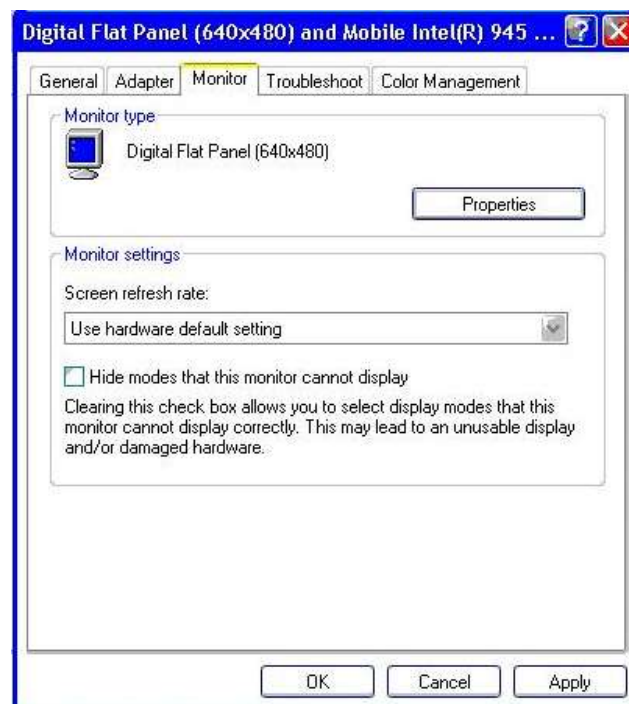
Digital Flat Panel (640x480) and Mobile Intel(R) 945 ...

General Adapter Monitor Troubleshoot Color Management

Monitor type

Digital Flat Panel (640x480)

Properties

Monitor settings

Screen refresh rate:

Use hardware default setting

Hide modes that this monitor cannot display

Clearing this check box allows you to select display modes that this monitor cannot display correctly. This may lead to an unusable display and/or damaged hardware.

OK Cancel Apply